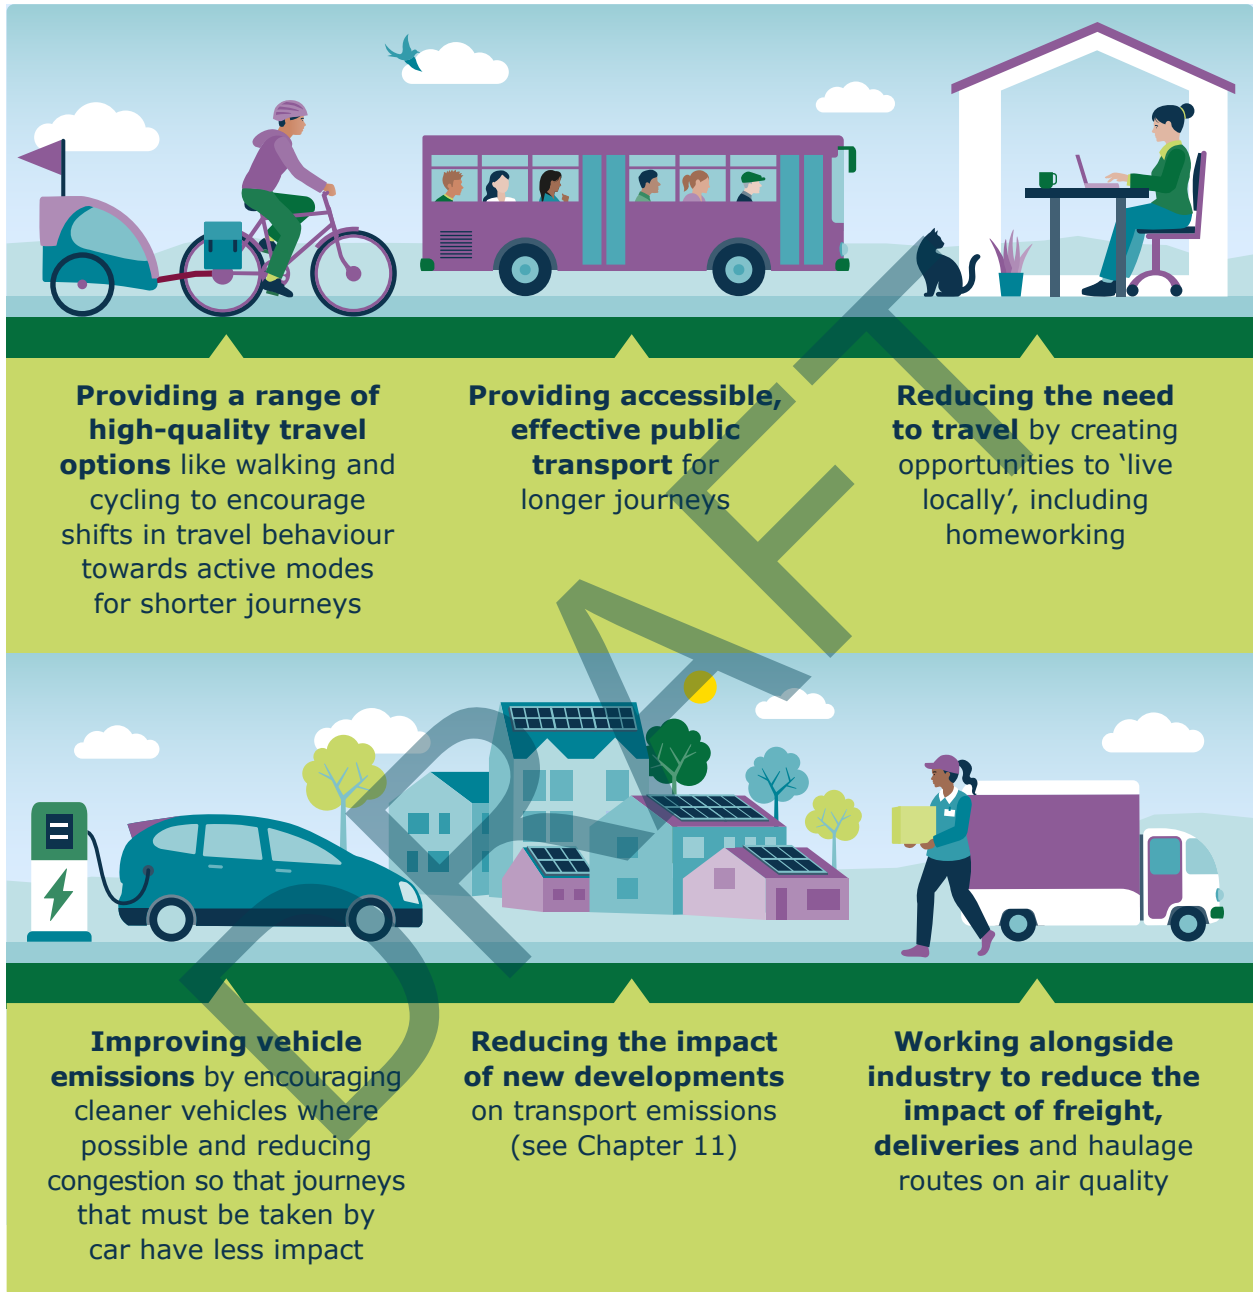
**Providing a range of high-quality travel options** like walking and cycling to encourage shifts in travel behaviour towards active modes for shorter journeys

**Providing accessible, effective public transport** for longer journeys

**Reducing the need to travel** by creating opportunities to 'live locally', including homeworking

**Improving vehicle emissions** by encouraging cleaner vehicles where possible and reducing congestion so that journeys that must be taken by car have less impact

**Reducing the impact of new developments** on transport emissions (see Chapter 11)

**Working alongside industry to reduce the impact of freight, deliveries** and haulage routes on air quality

DRAFT